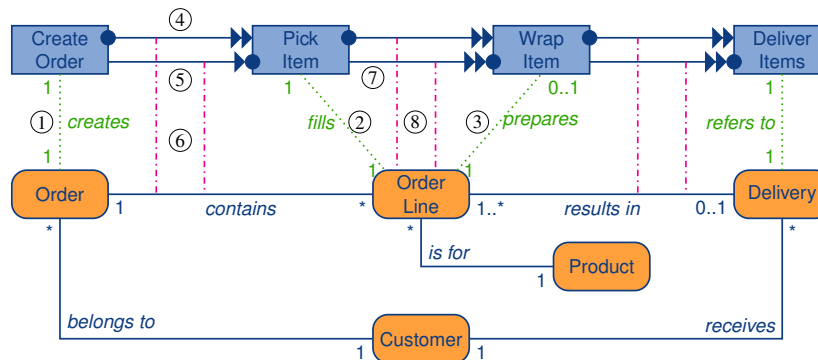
Create Order

④

Pick Item

Wrap Item

Deliver Items

⑤

⑦

1

0..1

1

①

creates

fills

②

⑧

③

prepares

refers to

⑥

1

1

1

1

Order

Order Line

Delivery

1

contains

*

1..*

results in

0..1

*

*

is for

*

Product

1

belongs to

receives

Customer

1

1